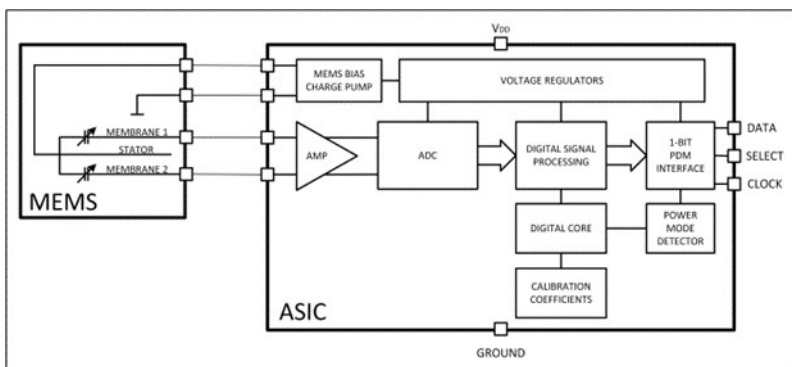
$V_{DD}$

MEMS BIAS CHARGE PUMP

VOLTAGE REGULATORS

MEMBRANE 1

STATOR

MEMBRANE 2

MEMS

AMP

ADC

DIGITAL SIGNAL PROCESSING

1-BIT PDM INTERFACE

DATA

SELECT

CLOCK

DIGITAL CORE

POWER MODE DETECTOR

CALIBRATION COEFFICIENTS

ASIC

GROUND